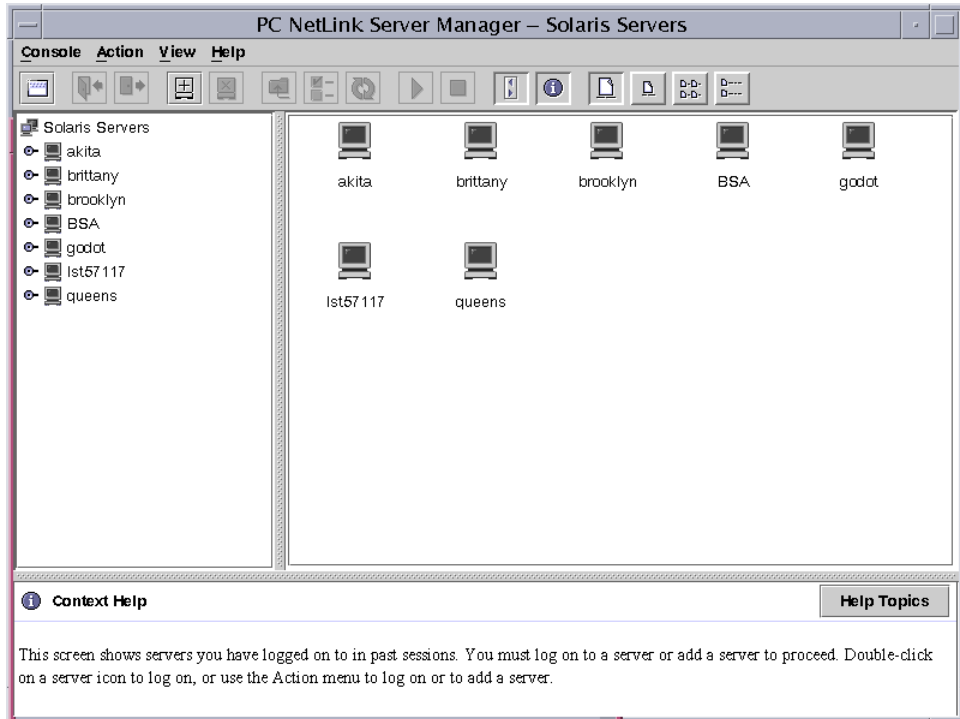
PC NetLink Server Manager – Solaris Servers

Console Action View Help

Solaris Servers
akita
brittany
brooklyn
BSA
godot
lst57117
queens

akita
brittany
brooklyn
BSA
godot
lst57117
queens

Context Help

Help Topics

This screen shows servers you have logged on to in past sessions. You must log on to a server or add a server to proceed. Double-click on a server icon to log on, or use the Action menu to log on or to add a server.